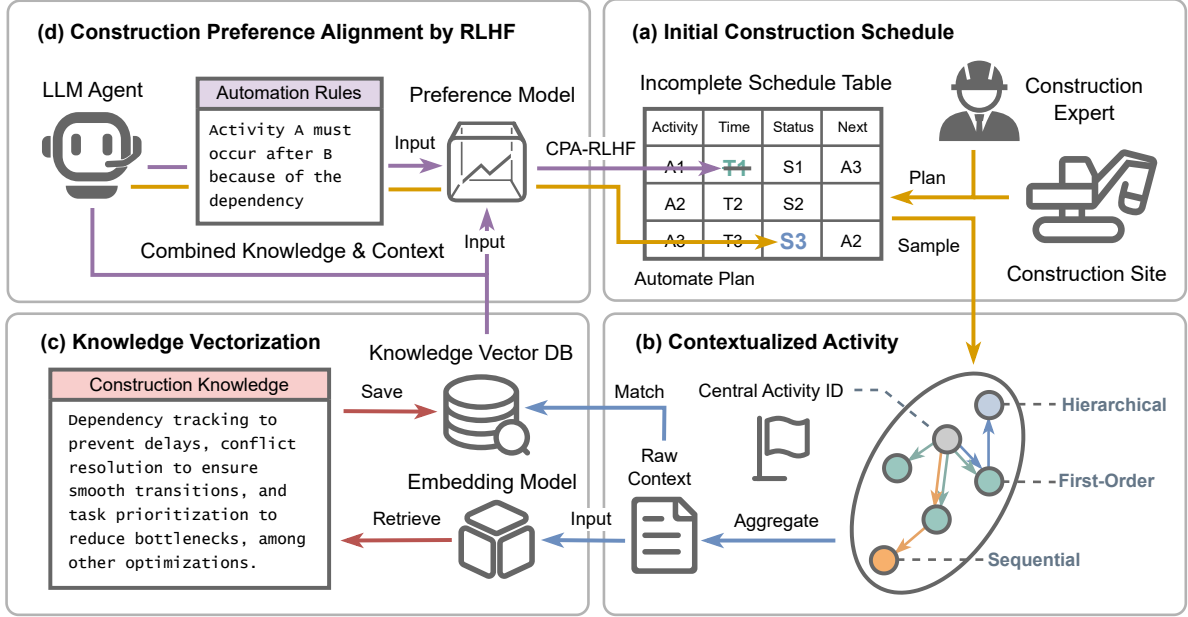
(d) Construction Preference Alignment by RLHF

LLM Agent

Automation Rules

Activity A must occur after B because of the dependency

Input

Preference Model

CPA-RLHF

Input

Combined Knowledge & Context

(a) Initial Construction Schedule

Incomplete Schedule Table

| Activity | Time | Status | Next |
|---|---|---|---|
| A1 | T1 | S1 | A3 |
| A2 | T2 | S2 | |
| A3 | T3 | S3 | A2 |

Automate Plan

Construction Expert

Plan

Sample

Construction Site

(c) Knowledge Vectorization

Construction Knowledge

Dependency tracking to prevent delays, conflict resolution to ensure smooth transitions, and task prioritization to reduce bottlenecks, among other optimizations.

Save

Retrieve

Knowledge Vector DB

Match

Embedding Model

Input

Raw Context

Aggregate

(b) Contextualized Activity

Central Activity ID

Hierarchical

First-Order

Sequential